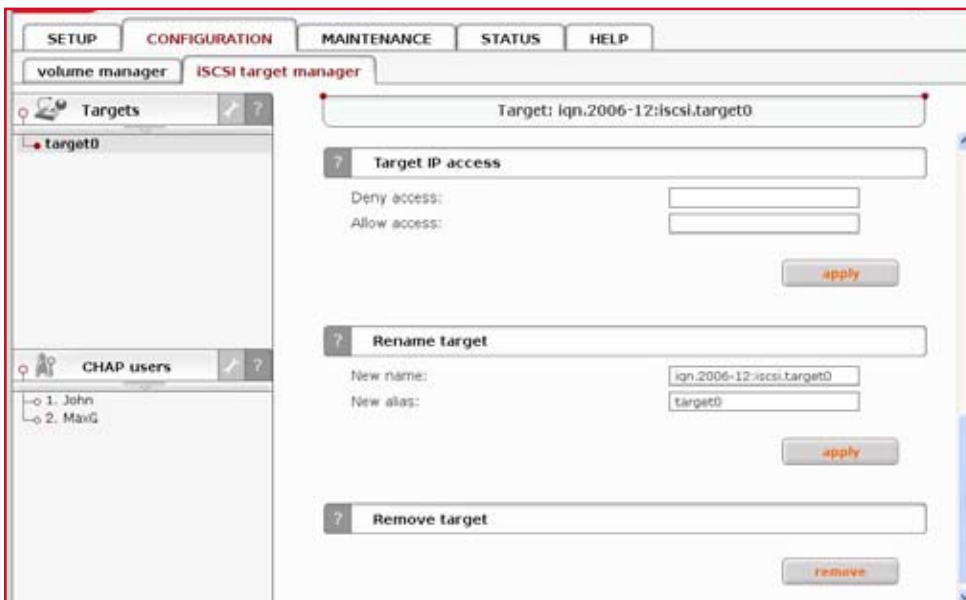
SETUP CONFIGURATION MAINTENANCE STATUS HELP

volume manager iSCSI target manager

Targets ?

target0

CHAP users ?

1. John
2. MaxG

Target: iqn.2006-12:iscsi.target0

? Target IP access

Deny access:
Allow access:

apply

? Rename target

New name: iqn.2006-12:iscsi.target0
New alias: target0

apply

? Remove target

remove